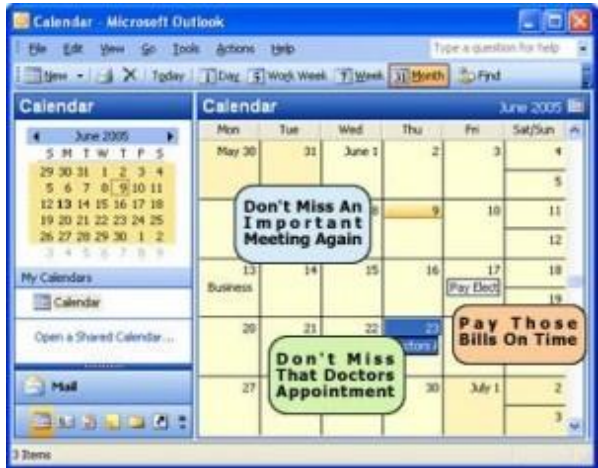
Calendar - Microsoft Outlook

File Edit View Go Tools Actions Help

Type a question for help

New Today Day 5 Work Week 7 Week 31 Month Find

Calendar

June 2005

S M T W T F S
29 30 31 1 2 3 4
5 6 7 8 9 10 11
12 13 14 15 16 17 18
19 20 21 22 23 24 25
26 27 28 29 30 1 2
3 4 5 6 7 8 9

My Calendars

Calendar

Open a Shared Calendar ...

Mail

Calendar

June 2005

| Mon | Tue | Wed | Thu | Fri | Sat/Sun |
|---|---|---|---|---|---|
| May 30 | 31 | June 1 | 2 | 3 | 4 |
| | | | | | 5 |
| | | 8 | 9 | 10 | 11 |
| | | | | | 12 |
| 13 Business | 14 | 15 | 16 | 17 Pay Elect | 18 |
| | | | | | 19 |
| 20 | 21 | 22 | 23 Doctors | | |
| 27 | | | 30 | July 1 | 2 |
| | | | | | 3 |

Don't Miss An Important Meeting Again

Pay Those Bills On Time

Don't Miss That Doctors Appointment

3 Items